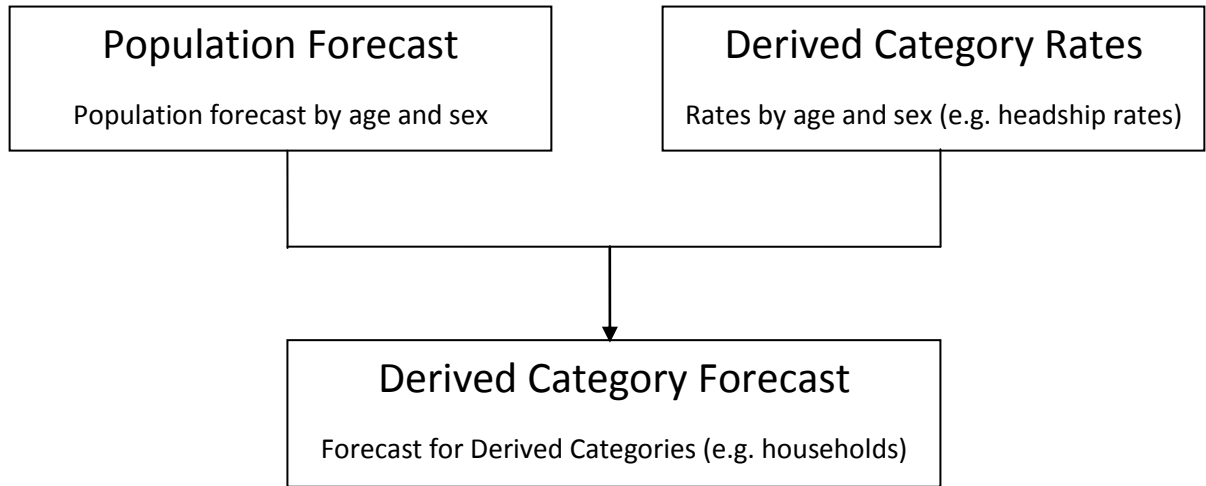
Population Forecast

Population forecast by age and sex

Derived Category Rates

Rates by age and sex (e.g. headship rates)

Derived Category Forecast

Forecast for Derived Categories (e.g. households)